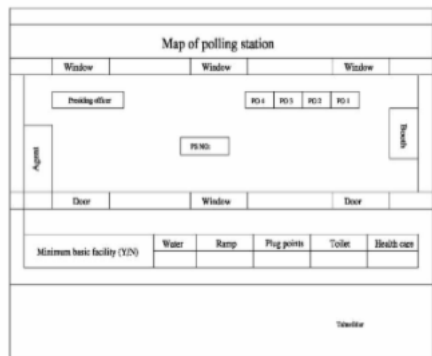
Map of polling station

Window

Window

Window

Presiding officer

PO 4

PO 3

PO 2

PO 1

Agent

PS NO:

Booths

Door

Window

Door

| Minimum basic facility (Y/N) | Water | Ramp | Plug points | Toilet | Health care |
|---|---|---|---|---|---|
| | | | | | |

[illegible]